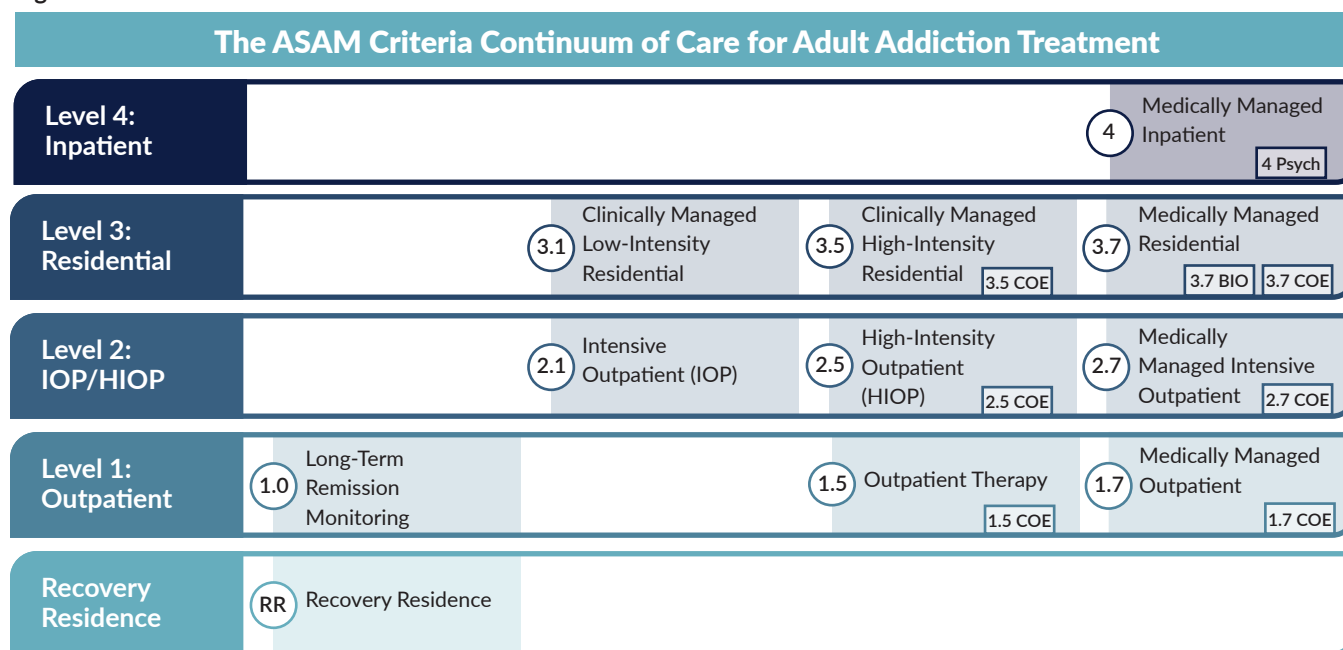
The ASAM Criteria Continuum of Care for Adult Addiction Treatment

Level 4: Inpatient

4 Medically Managed Inpatient
4 Psych

Level 3: Residential

3.1 Clinically Managed Low-Intensity Residential

3.5 Clinically Managed High-Intensity Residential
3.5 COE

3.7 Medically Managed Residential
3.7 BIO
3.7 COE

Level 2: IOP/HIOP

2.1 Intensive Outpatient (IOP)

2.5 High-Intensity Outpatient (HIOP)
2.5 COE

2.7 Medically Managed Intensive Outpatient
2.7 COE

Level 1: Outpatient

1.0 Long-Term Remission Monitoring

1.5 Outpatient Therapy
1.5 COE

1.7 Medically Managed Outpatient
1.7 COE

Recovery Residence

RR Recovery Residence